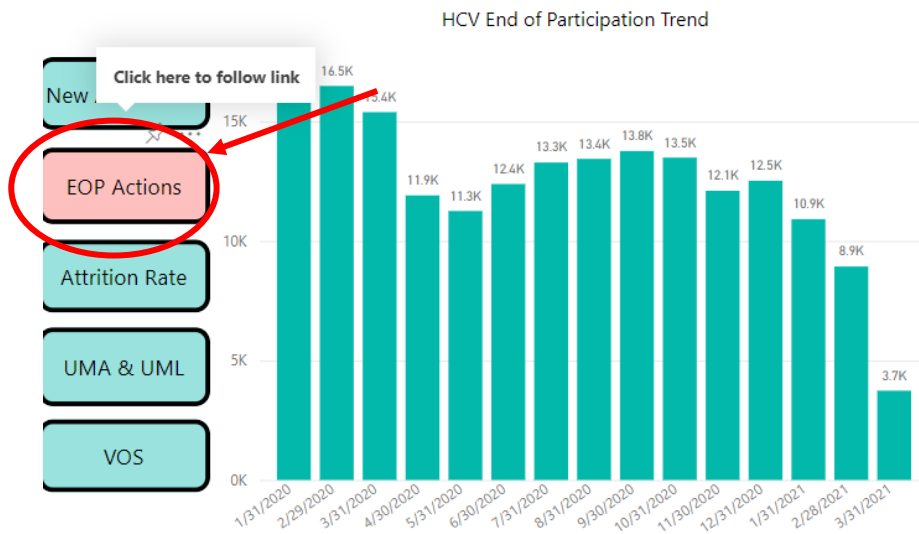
HCV End of Participation Trend

New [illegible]

Click here to follow link

EOP Actions

Attrition Rate

UMA & UML

VOS

15K
10K
5K
0K

16.5K
15.4K
11.9K
11.3K
12.4K
13.3K
13.4K
13.8K
13.5K
12.1K
12.5K
10.9K
8.9K
3.7K

1/31/2020
2/29/2020
3/31/2020
4/30/2020
5/31/2020
6/30/2020
7/31/2020
8/31/2020
9/30/2020
10/31/2020
11/30/2020
12/31/2020
1/31/2021
2/28/2021
3/31/2021